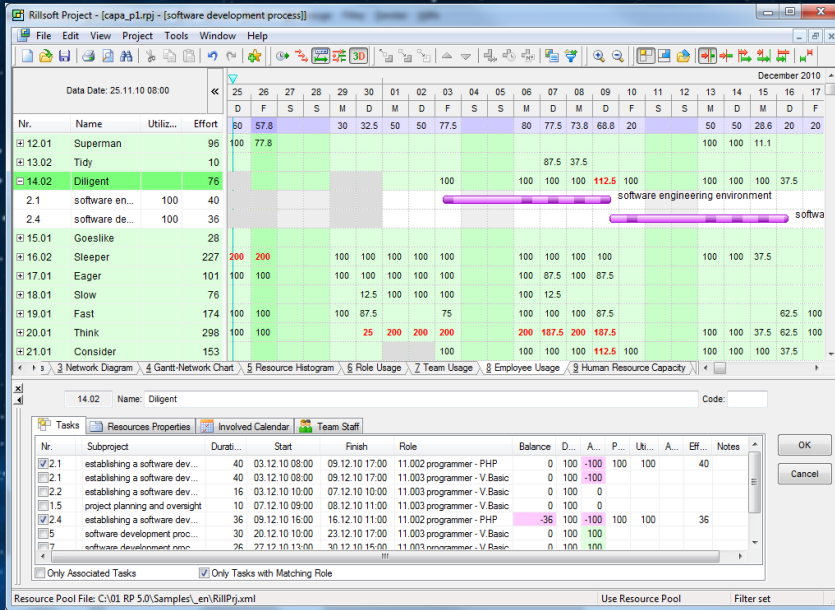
Rillsoft Project - [capa_p1.rpj - [software development process]]

File Edit View Project Tools Window Help

Data Date: 25.11.10 08:00

December 2010

| Nr. | Name | Utiliz... | Effort | 25 | 26 | 27 | 28 | 29 | 30 | 01 | 02 | 03 | 04 | 05 | 06 | 07 | 08 | 09 | 10 | 11 | 12 | 13 | 14 | 15 | 16 | 17 |
|---|---|---|---|---|---|---|---|---|---|---|---|---|---|---|---|---|---|---|---|---|---|---|---|---|---|---|
| | | | | D | F | S | S | M | D | M | D | F | S | S | M | D | M | D | F | S | S | M | D | M | D | F |
| | | | | 60 | 57.8 | | | 30 | 32.5 | 50 | 50 | 77.5 | | | 80 | 77.5 | 73.8 | 68.8 | 20 | | | 50 | 50 | 28.6 | 20 | 20 |
| ⊞ 12.01 | Superman | | 96 | 100 | 77.8 | | | | | | | | | | | | | | | | | 100 | 100 | 11.1 | | |
| ⊞ 13.02 | Tidy | | 10 | | | | | | | | | | | | | 87.5 | 37.5 | | | | | | | | | |
| ⊟ 14.02 | Diligent | | 76 | | | | | | | | | 100 | | | 100 | 100 | 100 | 112.5 | 100 | | | 100 | 100 | 37.5 | | |
| 2.1 | software en... | 100 | 40 | | | | | | | | | | | | | | | | | software engineering environment | | | | | | |
| 2.4 | software de... | 100 | 36 | | | | | | | | | | | | | | | | | | | | | | | softwa |
| ⊞ 15.01 | Goeslike | | 28 | | | | | | | | | | | | | | | | | | | | | | | |
| ⊞ 16.02 | Sleeper | | 227 | 200 | 200 | | | 100 | 100 | 100 | 100 | 100 | | | 100 | 100 | 100 | 100 | | | | 100 | 100 | 37.5 | | |
| ⊞ 17.01 | Eager | | 101 | 100 | 100 | | | 100 | 100 | 100 | 100 | 100 | | | 100 | 87.5 | 100 | 87.5 | | | | | | | | |
| ⊞ 18.01 | Slow | | 76 | | | | | | 12.5 | 100 | 100 | 100 | | | 100 | 12.5 | | | | | | | | | | |
| ⊞ 19.01 | Fast | | 174 | 100 | 100 | | | 100 | 87.5 | | | 75 | | | 100 | 100 | 100 | 87.5 | | | | | | | 62.5 | 100 |
| ⊞ 20.01 | Think | | 298 | 100 | 100 | | | | 25 | 200 | 200 | 200 | | | 200 | 187.5 | 200 | 187.5 | | | | 100 | 100 | 37.5 | 62.5 | 100 |
| ⊞ 21.01 | Consider | | 153 | | | | | | | | | | | | | 100 | 100 | 112.5 | 100 | | | 100 | 100 | 37.5 | | |

3 Network Diagram | 4 Gantt-Network Chart | 5 Resource Histogram | 6 Role Usage | 7 Team Usage | 8 Employee Usage | 9 Human Resource Capacity

14.02 Name: Diligent Code:

Tasks | Resources Properties | Involved Calendar | Team Staff

| Nr. | Subproject | Durati... | Start | Finish | Role | Balance | D... | A... | P... | Uti... | A... | Eff... | Notes |
|---|---|---|---|---|---|---|---|---|---|---|---|---|---|
| ☑ 2.1 | establishing a software dev... | 40 | 03.12.10 08:00 | 09.12.10 17:00 | 11.002 programmer - PHP | 0 | 100 | -100 | 100 | 100 | | 40 | |
| ☐ 2.1 | establishing a software dev... | 40 | 03.12.10 08:00 | 09.12.10 17:00 | 11.003 programmer - V.Basic | 0 | 100 | -100 | | | | | |
| ☐ 2.2 | establishing a software dev... | 16 | 03.12.10 08:00 | 07.12.10 10:00 | 11.003 programmer - V.Basic | 0 | 100 | 0 | | | | | |
| ☐ 1.5 | project planning and oversight | 10 | 07.12.10 09:00 | 08.12.10 11:00 | 11.003 programmer - V.Basic | 0 | 100 | 0 | | | | | |
| ☑ 2.4 | establishing a software dev... | 36 | 09.12.10 16:00 | 16.12.10 11:00 | 11.002 programmer - PHP | -36 | 100 | -100 | 100 | 100 | | 36 | |
| ☐ 5 | software development proc... | 30 | 20.12.10 10:00 | 23.12.10 17:00 | 11.003 programmer - V.Basic | 0 | 100 | 100 | | | | | |
| ☐ 7 | software development proc... | 26 | 27.12.10 13:00 | 30.12.10 15:00 | 11.003 programmer - V.Basic | 0 | 100 | 100 | | | | | |

OK
Cancel

☐ Only Associated Tasks ☑ Only Tasks with Matching Role

Resource Pool File: C:\01 RP 5.0\Samples\_en\RillPrj.xml | Use Resource Pool | Filter set